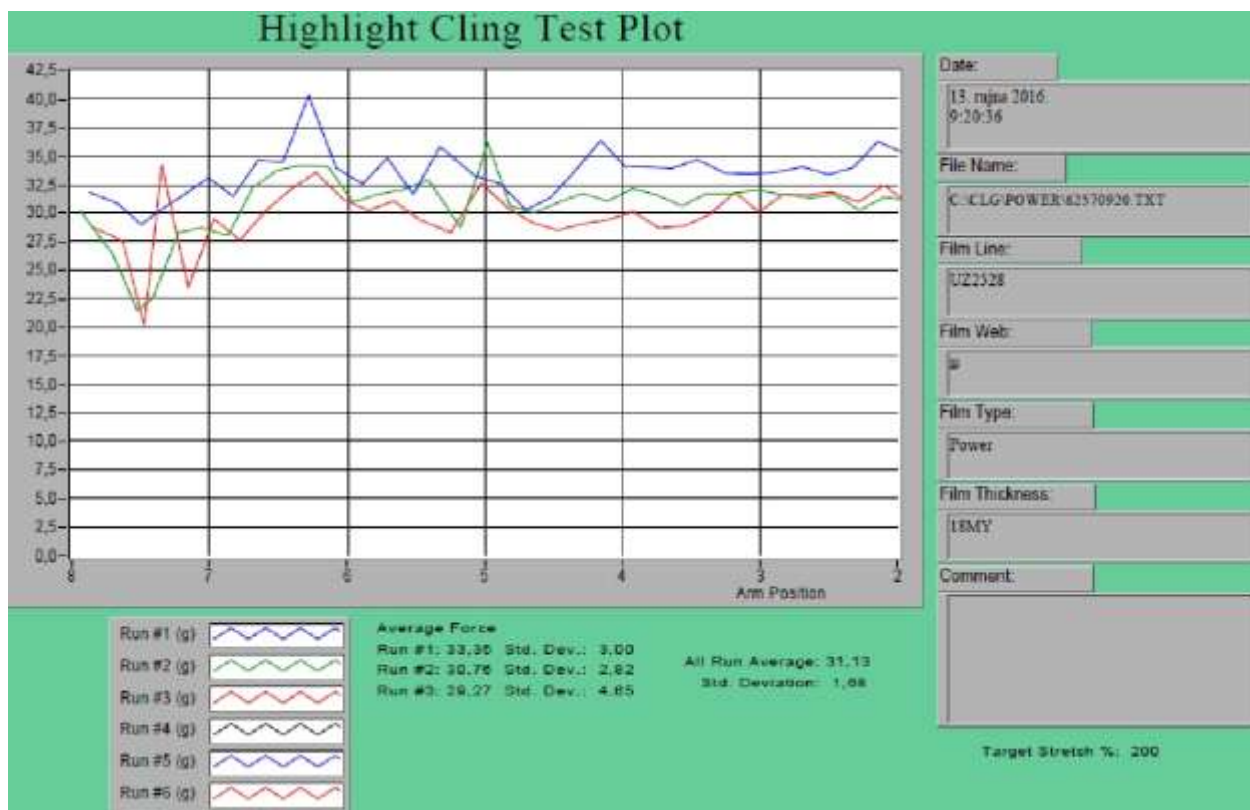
Highlight Cling Test Plot

42,5
40,0
37,5
35,0
32,5
30,0
27,5
25,0
22,5
20,0
17,5
15,0
12,5
10,0
7,5
5,0
2,5
0,0

8 7 6 5 4 3 2
Arm Position

Date:
13. rujna 2016.
9:20:36

File Name:
C:\CLG\POWER\62570920.TXT

Film Line:
UZ2528

Film Web:
B

Film Type:
Power

Film Thickness:
18MY

Comment:

Run #1 (g)
Run #2 (g)
Run #3 (g)
Run #4 (g)
Run #5 (g)
Run #6 (g)

Average Force
Run #1: 33,36 Std. Dev.: 3,00
Run #2: 30,76 Std. Dev.: 2,82
Run #3: 29,27 Std. Dev.: 4,65

All Run Average: 31,13
Std. Deviation: 1,68

Target Stretch %: 200